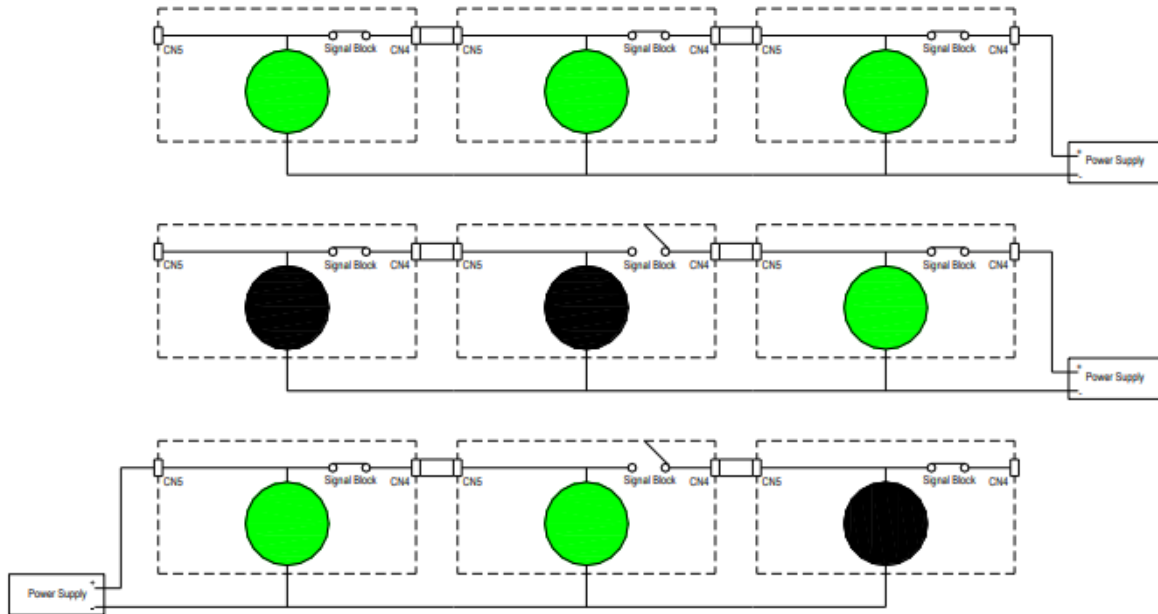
CN5 Signal Block CN4 CN5 Signal Block CN4 CN5 Signal Block CN4

+ Power Supply -

CN5 Signal Block CN4 CN5 Signal Block CN4 CN5 Signal Block CN4

+ Power Supply -

CN5 Signal Block CN4 CN5 Signal Block CN4 CN5 Signal Block CN4

Power Supply + -